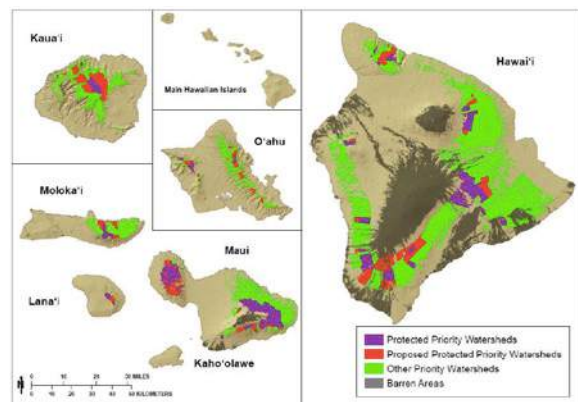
Kaua'i

Main Hawaiian Islands

O'ahu

Hawai'i

Moloka'i

Maui

Lana'i

Kaho'olawe

Protected Priority Watersheds
Proposed Protected Priority Watersheds
Other Priority Watersheds
Barren Areas

N

0 10 20 30 MILES
0 10 20 30 40 KILOMETERS